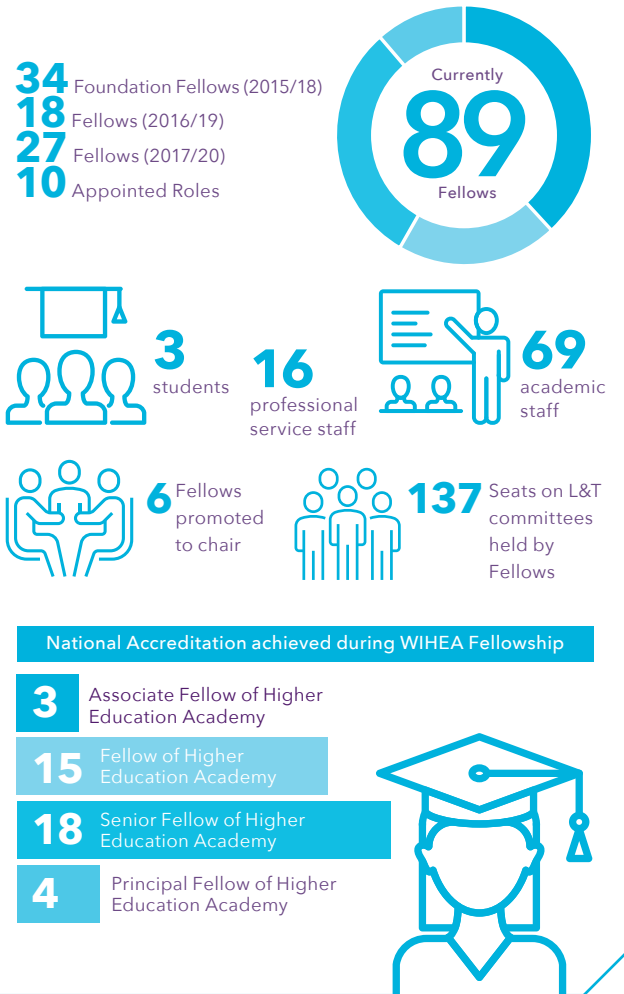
34 Foundation Fellows (2015/18)
18 Fellows (2016/19)
27 Fellows (2017/20)
10 Appointed Roles

Currently
89
Fellows

3
students

16
professional service staff

69
academic staff

6 Fellows promoted to chair

137 Seats on L&T committees held by Fellows

National Accreditation achieved during WIHEA Fellowship

3 Associate Fellow of Higher Education Academy

15 Fellow of Higher Education Academy

18 Senior Fellow of Higher Education Academy

4 Principal Fellow of Higher Education Academy